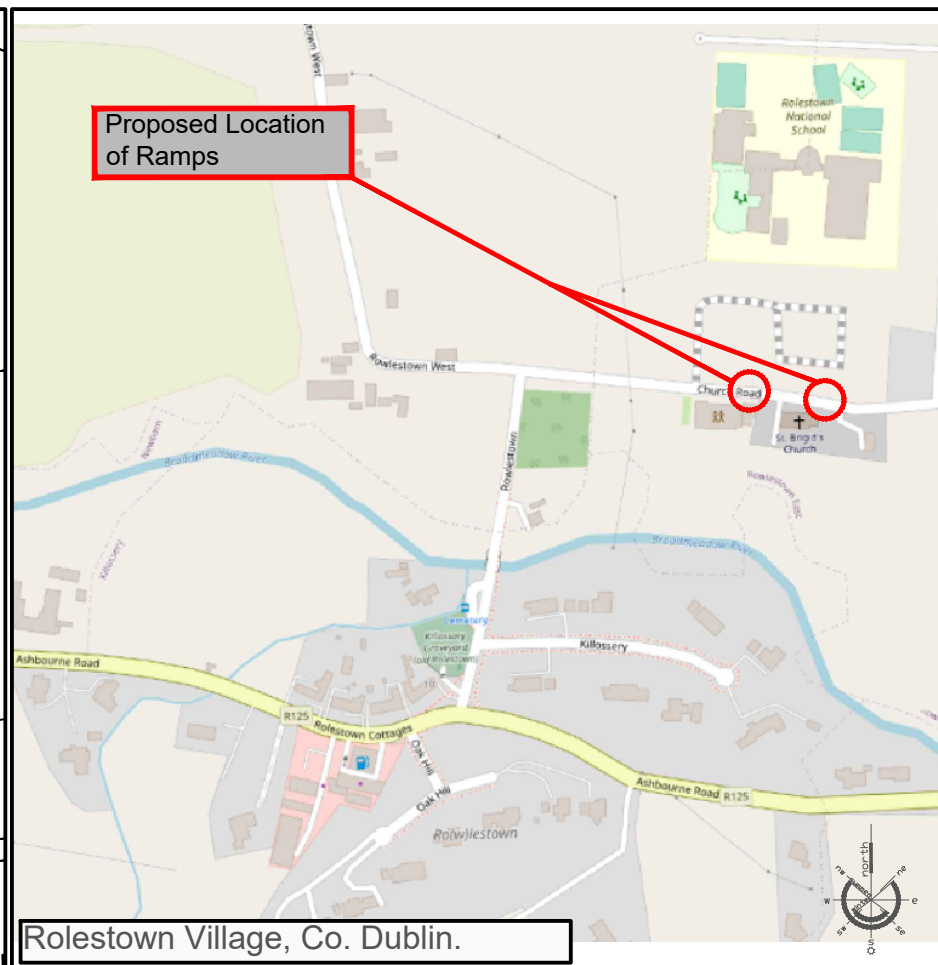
Proposed Location of Ramps

Rowlestown West

Rolestown National School

Rowlestown West

Church Road

St. Brigid's Church

Rowlestown

Broadmeadow River

Rowlestown East

Broadmeadow River

Kilsallaghan

Killossery

Cemetery

Killossery Graveyard (Old Rowlestown)

Killossery

Ashbourne Road

R125

Rolestown Cottages

Oak Hill

Oak Hill

Rowlestown

Ashbourne Road

R125

north

nw

ne

w

e

sw

se

s

Rolestown Village, Co. Dublin.